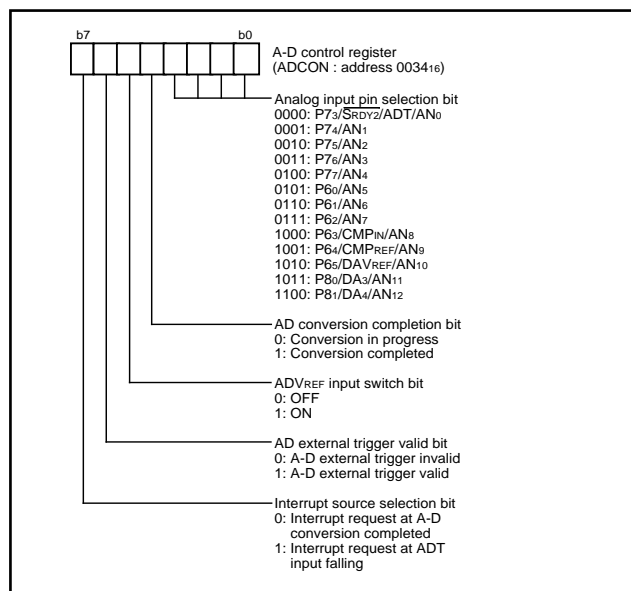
b7 b0

A-D control register
(ADCON : address $0034_{16}$)

Analog input pin selection bit
0000: $P7_3/\overline{S_{RDY2}}/ADT/AN_0$
0001: $P7_4/AN_1$
0010: $P7_5/AN_2$
0011: $P7_6/AN_3$
0100: $P7_7/AN_4$
0101: $P6_0/AN_5$
0110: $P6_1/AN_6$
0111: $P6_2/AN_7$
1000: $P6_3/CMP_{IN}/AN_8$
1001: $P6_4/CMP_{REF}/AN_9$
1010: $P6_5/DAV_{REF}/AN_{10}$
1011: $P8_0/DA_3/AN_{11}$
1100: $P8_1/DA_4/AN_{12}$

AD conversion completion bit
0: Conversion in progress
1: Conversion completed

$ADV_{REF}$ input switch bit
0: OFF
1: ON

AD external trigger valid bit
0: A-D external trigger invalid
1: A-D external trigger valid

Interrupt source selection bit
0: Interrupt request at A-D conversion completed
1: Interrupt request at ADT input falling